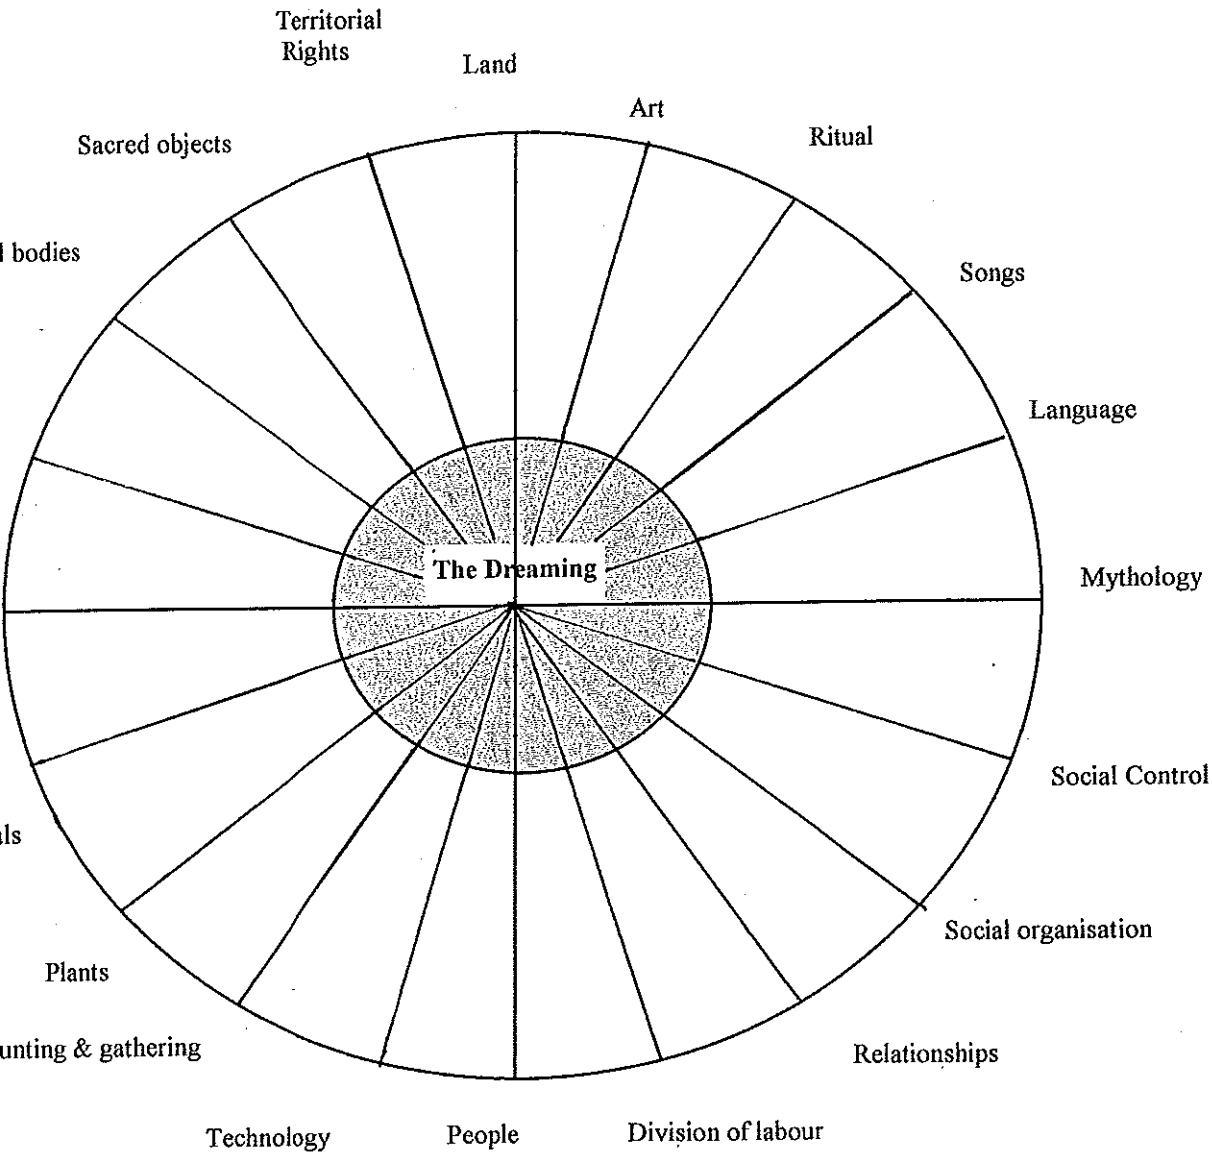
Territorial Rights

Land

Art

Ritual

Sacred objects

Songs

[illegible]l bodies

Language

The Dreaming

Mythology

Social Control

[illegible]ls

Social organisation

Plants

Relationships

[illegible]unting & gathering

Technology

People

Division of labour